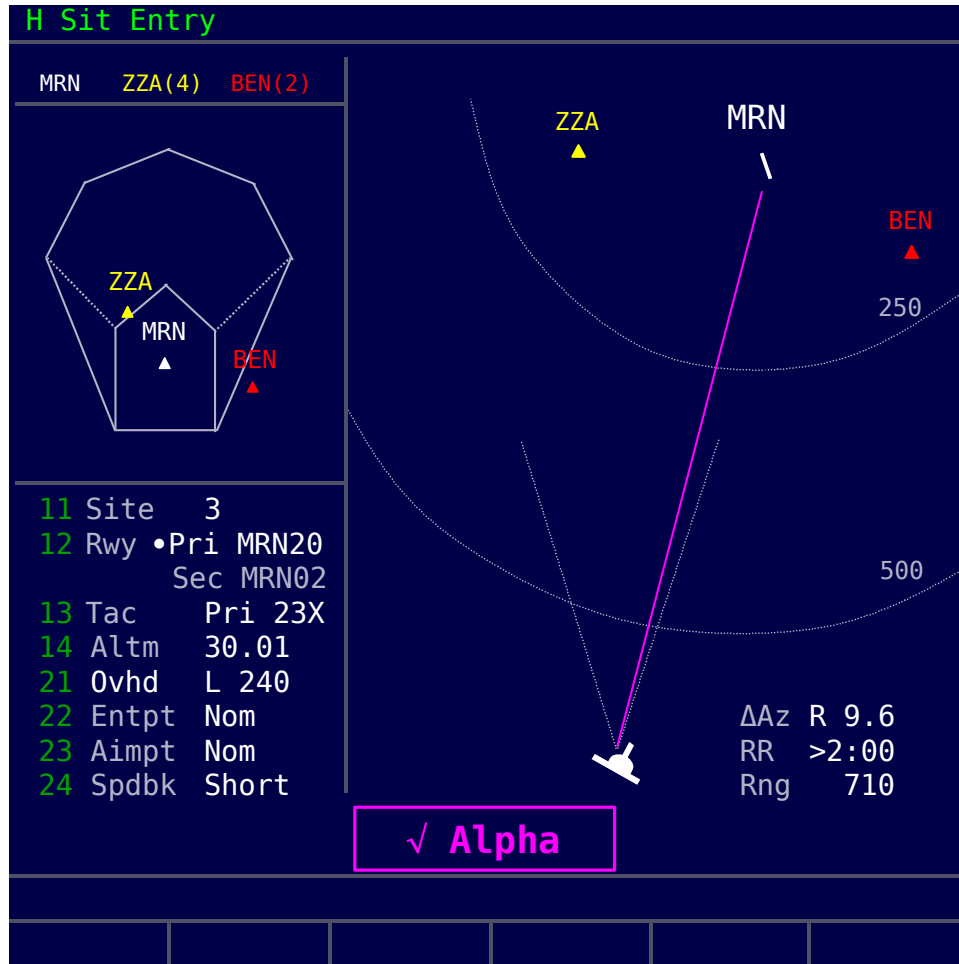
H Sit Entry

MRN ZZA(4) BEN(2)

ZZA
MRN
BEN

11 Site 3
12 Rwy •Pri MRN20
Sec MRN02
13 Tac Pri 23X
14 Altm 30.01
21 Ovhd L 240
22 Entpt Nom
23 Aimpt Nom
24 Spdbk Short

ZZA
MRN
BEN
250
500

ΔAz R 9.6
RR >2:00
Rng 710

√ Alpha